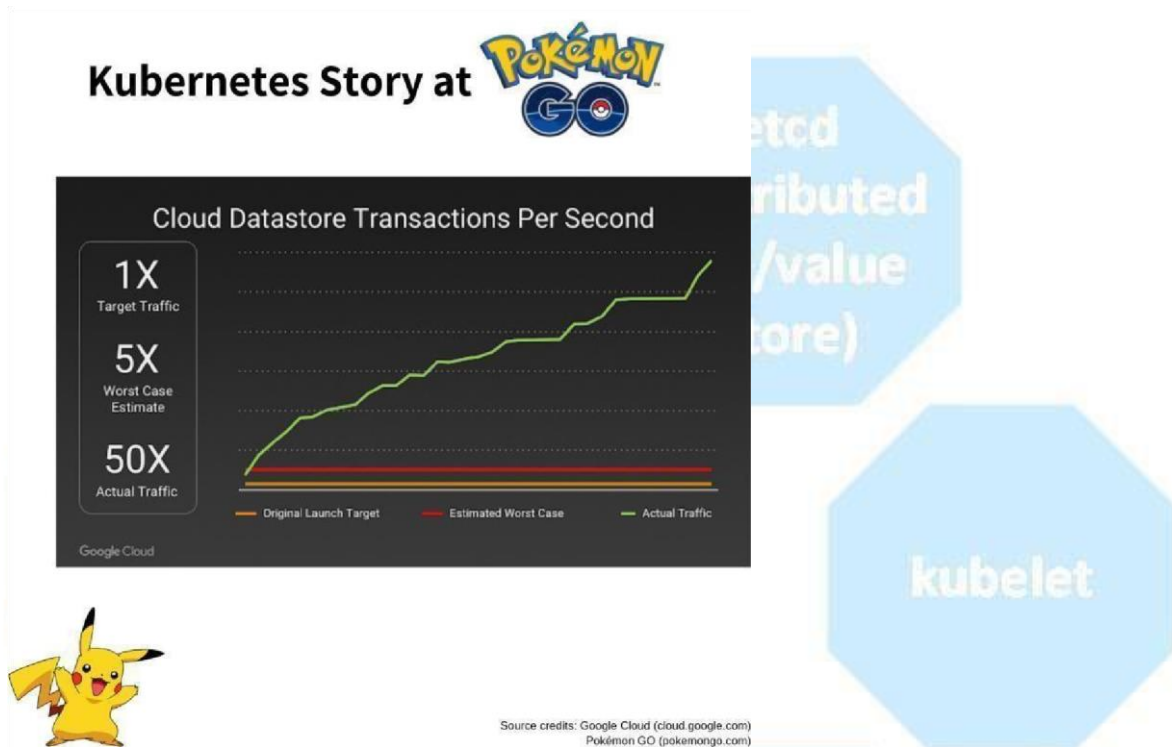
Kubernetes Story at POKéMON GO

Cloud Datastore Transactions Per Second

1X
Target Traffic

5X
Worst Case Estimate

50X
Actual Traffic

Original Launch Target
Estimated Worst Case
Actual Traffic

Google Cloud

Source credits: Google Cloud (cloud.google.com)
Pokémon GO (pokemongo.com)

etcd
ributed
/value
tore)

kubelet